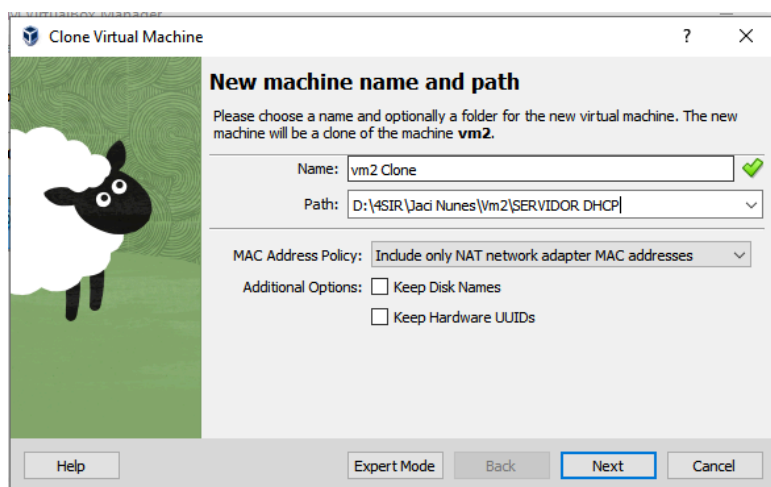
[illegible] VirtualBox Manager

Clone Virtual Machine

?

New machine name and path

Please choose a name and optionally a folder for the new virtual machine. The new machine will be a clone of the machine **vm2**.

Name: vm2 Clone

Path: D:\4SIR\Jaci Nunes\Vm2\SERVIDOR DHCP

MAC Address Policy: Include only NAT network adapter MAC addresses

Additional Options: Keep Disk Names

Keep Hardware UUIDs

Help

Expert Mode

Back

Next

Cancel